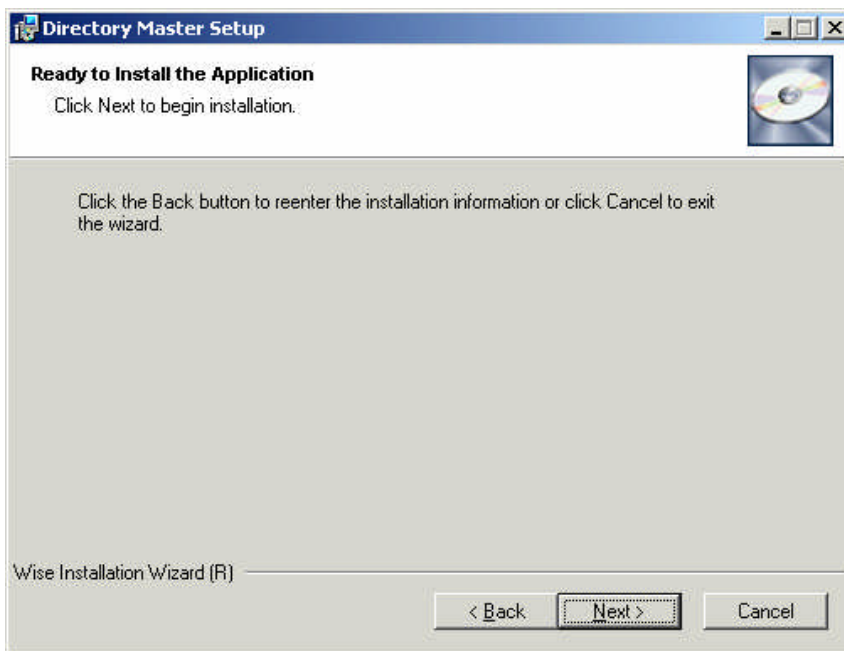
Directory Master Setup

Ready to Install the Application

Click Next to begin installation.

Click the Back button to reenter the installation information or click Cancel to exit the wizard.

Wise Installation Wizard (R)

< Back

Next >

Cancel